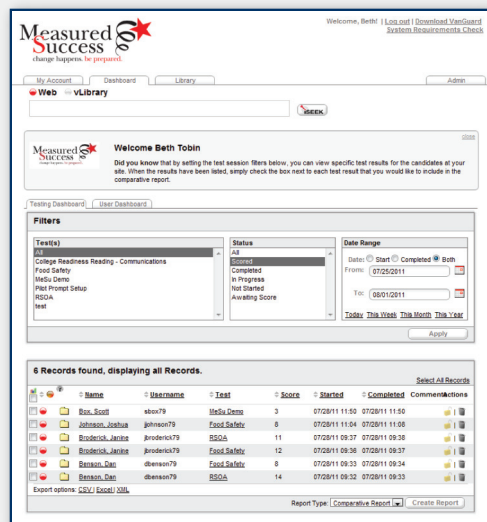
Measured Success
change happens. be prepared.

Welcome, Beth! | Log out | Download VanGuard
System Requirements Check

My Account | Dashboard | Library | Admin

Web  vLibrary

iSEEK

Hide

Measured Success
change happens. be prepared.

Welcome Beth Tobin

Did you know that by setting the test session filters below, you can view specific test results for the candidates at your site. When the results have been listed, simply check the box next to each test result that you would like to include in the comparative report.

Testing Dashboard | User Dashboard

Filters

Test(s)
All
College Readiness Reading - Communications
Food Safety
MeSu Demo
Pilot Prompt Setup
RSOA
test

Status
All
Scored
Completed
In Progress
Not Started
Awaiting Score

Date Range
Date: Start Completed Both
From: 07/25/2011
To: 08/01/2011
Today This Week This Month This Year

Apply

6 Records found, displaying all Records.

Select All Records

| | | Name | Username | Test | Score | Started | Completed | Comment | Actions |
|---|---|---|---|---|---|---|---|---|---|
| | | Box, Scott | sbox79 | MeSu Demo | 3 | 07/28/11 11:50 | 07/28/11 11:50 | | |
| | | Johnson, Joshua | jjohnson79 | Food Safety | 8 | 07/28/11 11:04 | 07/28/11 11:08 | | |
| | | Broderick, Janine | jbroderick79 | RSOA | 11 | 07/28/11 09:37 | 07/28/11 09:38 | | |
| | | Broderick, Janine | jbroderick79 | Food Safety | 12 | 07/28/11 09:36 | 07/28/11 09:36 | | |
| | | Benson, Dan | dbenson79 | Food Safety | 8 | 07/28/11 09:33 | 07/28/11 09:34 | | |
| | | Benson, Dan | dbenson79 | RSOA | 14 | 07/28/11 09:32 | 07/28/11 09:33 | | |

Export options: CSV | Excel | XML

Report Type: Comparative Report | Create Report